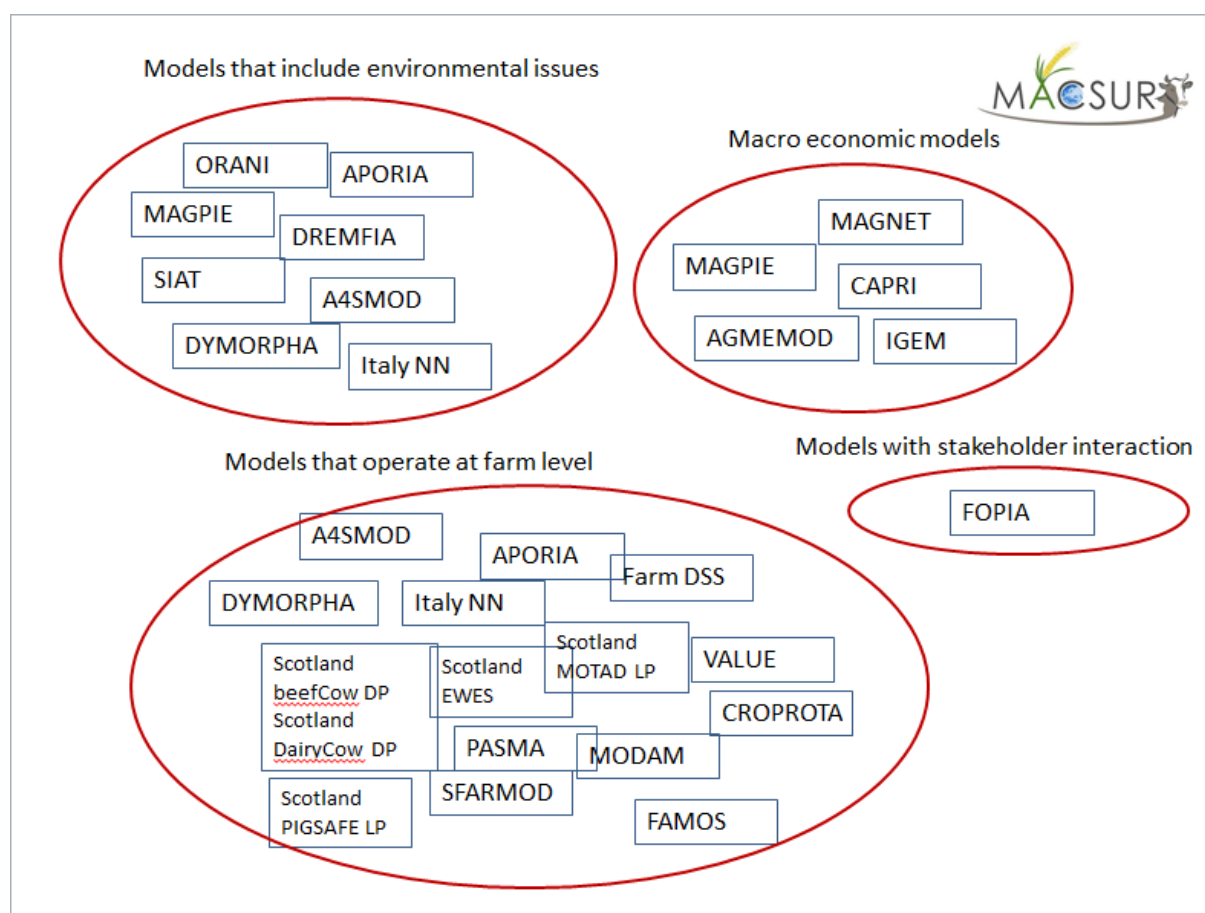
Models that include environmental issues

MACSUR

ORANI
APORIA
MAGPIE
DREMFIA
SIAT
A4SMOD
DYMORPHA
Italy NN

Macro economic models

MAGNET
MAGPIE
CAPRI
AGMEMOD
IGEM

Models with stakeholder interaction

FOPIA

Models that operate at farm level

A4SMOD
APORIA
Farm DSS
DYMORPHA
Italy NN
Scotland beefCow DP
Scotland DairyCow DP
Scotland EWES
Scotland MOTAD LP
VALUE
CROPROTA
PASMA
MODAM
Scotland PIGSAFE LP
SFARMOD
FAMOS